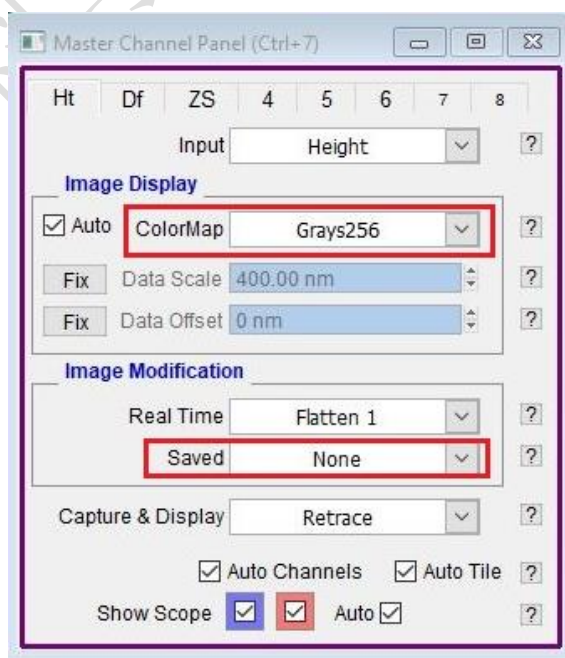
Master Channel Panel (Ctrl+7)

Ht | Df | ZS | 4 | 5 | 6 | 7 | 8

Input Height ?

Image Display

Auto ColorMap Grays256 ?

Fix Data Scale 400.00 nm ?

Fix Data Offset 0 nm ?

Image Modification

Real Time Flatten 1 ?

Saved None ?

Capture & Display Retrace ?

Auto Channels Auto Tile ?

Show Scope Auto ?